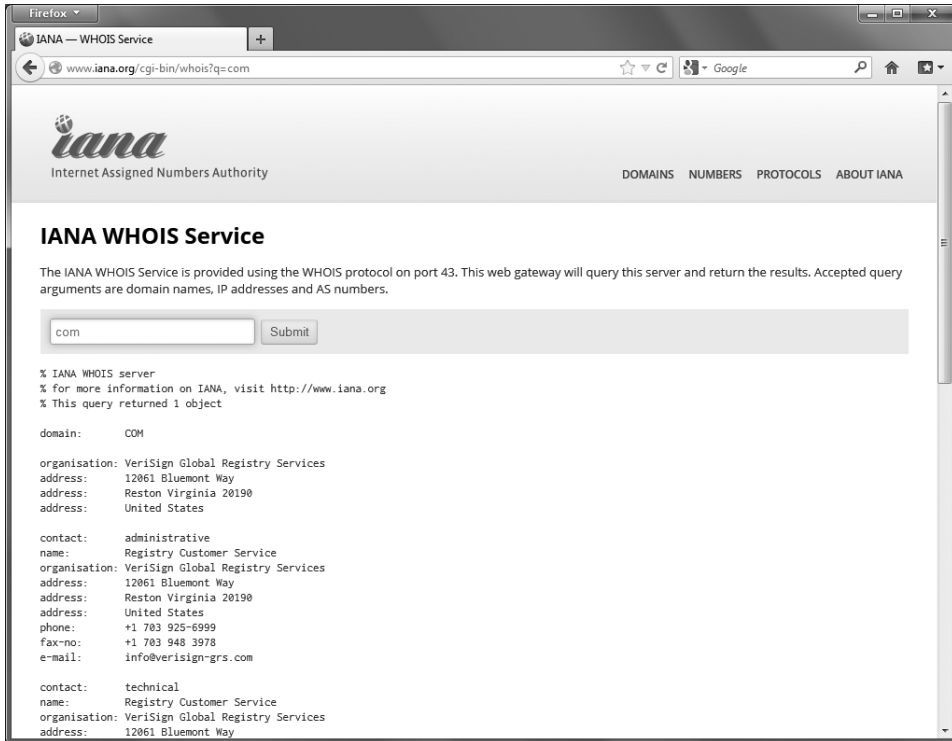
Firefox

IANA — WHOIS Service

www.iana.org/cgi-bin/whois?q=com

Google

iana
Internet Assigned Numbers Authority

DOMAINS NUMBERS PROTOCOLS ABOUT IANA

IANA WHOIS Service

The IANA WHOIS Service is provided using the WHOIS protocol on port 43. This web gateway will query this server and return the results. Accepted query arguments are domain names, IP addresses and AS numbers.

com

Submit

% IANA WHOIS server
% for more information on IANA, visit http://www.iana.org
% This query returned 1 object

domain: COM

organisation: VeriSign Global Registry Services
address: 12061 Bluemont Way
address: Reston Virginia 20190
address: United States

contact: administrative
name: Registry Customer Service
organisation: VeriSign Global Registry Services
address: 12061 Bluemont Way
address: Reston Virginia 20190
address: United States
phone: +1 703 925-6999
fax-no: +1 703 948 3978
e-mail: info@verisign-grs.com

contact: technical
name: Registry Customer Service
organisation: VeriSign Global Registry Services
address: 12061 Bluemont Way